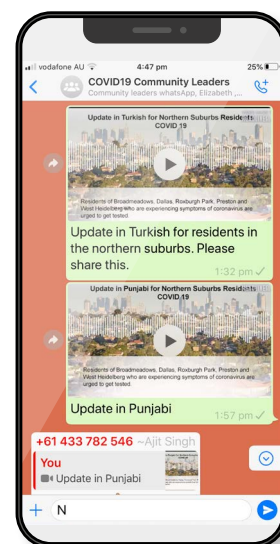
vodafone AU 4:47 pm 25%

COVID19 Community Leaders
Community leaders whatsApp, Elizabeth,...

Update in Turkish for Northern Suburbs Residents COVID 19

Residents of Broadmeadows, Dallas, Roxburgh Park, Preston and West Heidelberg who are experiencing symptoms of coronavirus are urged to get tested.

Update in Turkish for residents in the northern suburbs. Please share this.
1:32 pm ✓

Update in Punjabi for Northern Suburbs Residents COVID 19

Residents of Broadmeadows, Dallas, Roxburgh Park, Preston and West Heidelberg who are experiencing symptoms of coronavirus are urged to get tested.

Update in Punjabi
1:57 pm ✓

+61 433 782 546 ~Ajit Singh
You
Update in Punjabi

+ N